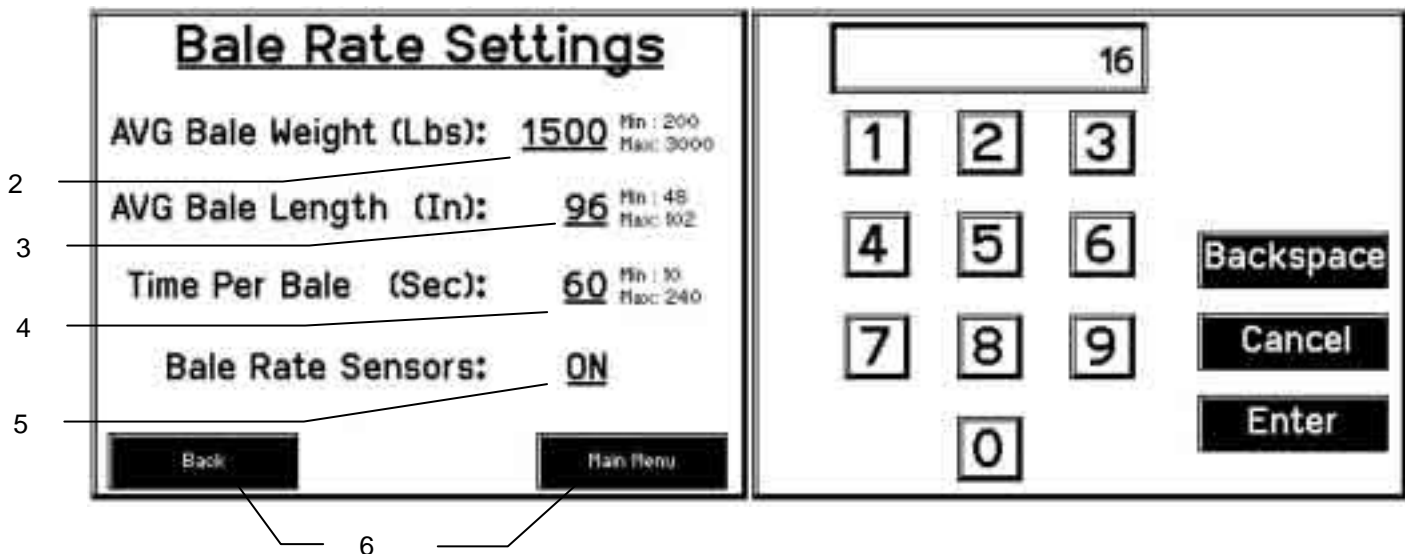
Bale Rate Settings

AVG Bale Weight (Lbs): 1500 Min : 200 Max: 3000

AVG Bale Length (In): 96 Min : 48 Max: 102

Time Per Bale (Sec): 60 Min : 10 Max: 240

Bale Rate Sensors: ON

Back

Main Menu

2

3

4

5

6

16

1 2 3

4 5 6

7 8 9

0

Backspace

Cancel

Enter